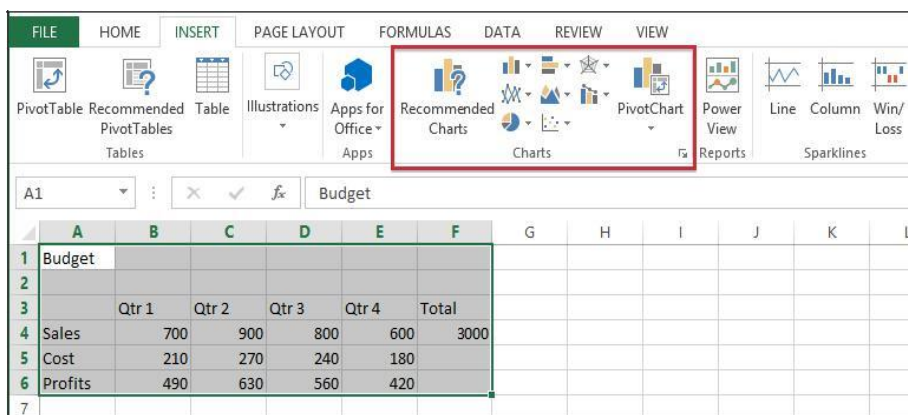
FILE HOME INSERT PAGE LAYOUT FORMULAS DATA REVIEW VIEW

PivotTable Recommended PivotTables Table
Tables

Illustrations

Apps for Office
Apps

Recommended Charts
PivotChart
Charts

Power View
Reports

Line Column Win/Loss
Sparklines

A1 Budget

| | A | B | C | D | E | F | G | H | I | J | K | L |
|---|---|---|---|---|---|---|---|---|---|---|---|---|
| 1 | Budget | | | | | | | | | | | |
| 2 | | | | | | | | | | | | |
| 3 | | Qtr 1 | Qtr 2 | Qtr 3 | Qtr 4 | Total | | | | | | |
| 4 | Sales | 700 | 900 | 800 | 600 | 3000 | | | | | | |
| 5 | Cost | 210 | 270 | 240 | 180 | | | | | | | |
| 6 | Profits | 490 | 630 | 560 | 420 | | | | | | | |
| 7 | | | | | | | | | | | | |